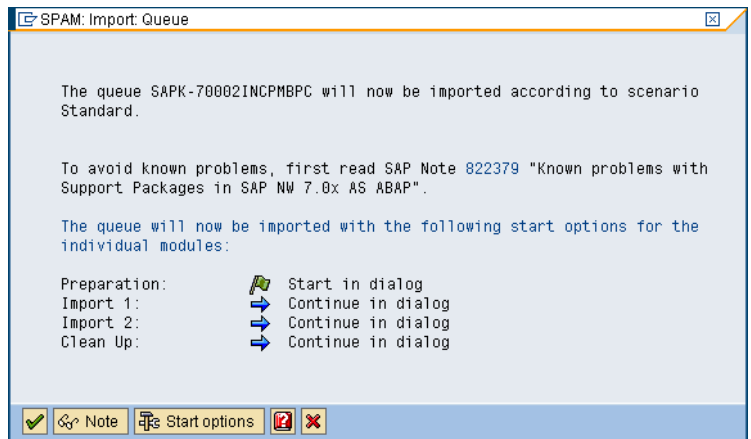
SPAM: Import: Queue

The queue SAPK-70002INCPMBPC will now be imported according to scenario Standard.

To avoid known problems, first read SAP Note 822379 "Known problems with Support Packages in SAP NW 7.0x AS ABAP".

The queue will now be imported with the following start options for the individual modules:

| | |
|---|---|
| Preparation: | Start in dialog |
| Import 1: | Continue in dialog |
| Import 2: | Continue in dialog |
| Clean Up: | Continue in dialog |

Note Start options